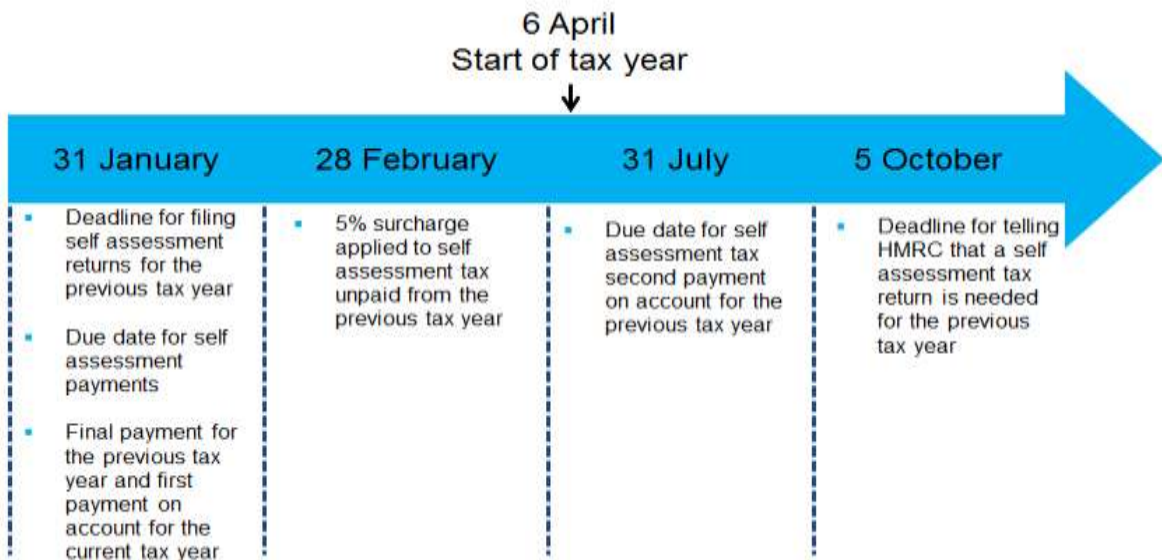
6 April
Start of tax year

31 January

- Deadline for filing self assessment returns for the previous tax year
- Due date for self assessment payments
- Final payment for the previous tax year and first payment on account for the current tax year

28 February

- 5% surcharge applied to self assessment tax unpaid from the previous tax year

31 July

- Due date for self assessment tax second payment on account for the previous tax year

5 October

- Deadline for telling HMRC that a self assessment tax return is needed for the previous tax year